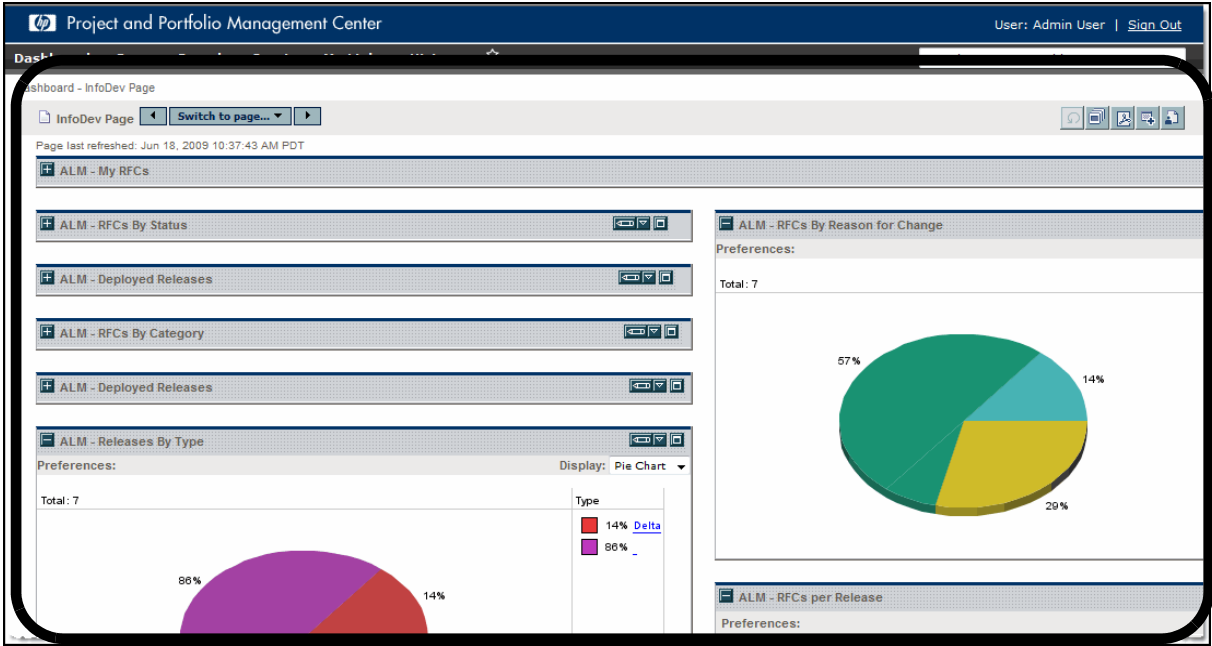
Project and Portfolio Management Center

User: Admin User | Sign Out

Dashboard - InfoDev Page

InfoDev Page Switch to page...

Page last refreshed: Jun 18, 2009 10:37:43 AM PDT

ALM - My RFCs

ALM - RFCs By Status

ALM - Deployed Releases

ALM - RFCs By Category

ALM - Deployed Releases

ALM - Releases By Type

Preferences:

Display: Pie Chart

Total: 7

Type

14% Delta

86%

86%

14%

ALM - RFCs By Reason for Change

Preferences:

Total: 7

57%

14%

29%

ALM - RFCs per Release

Preferences: